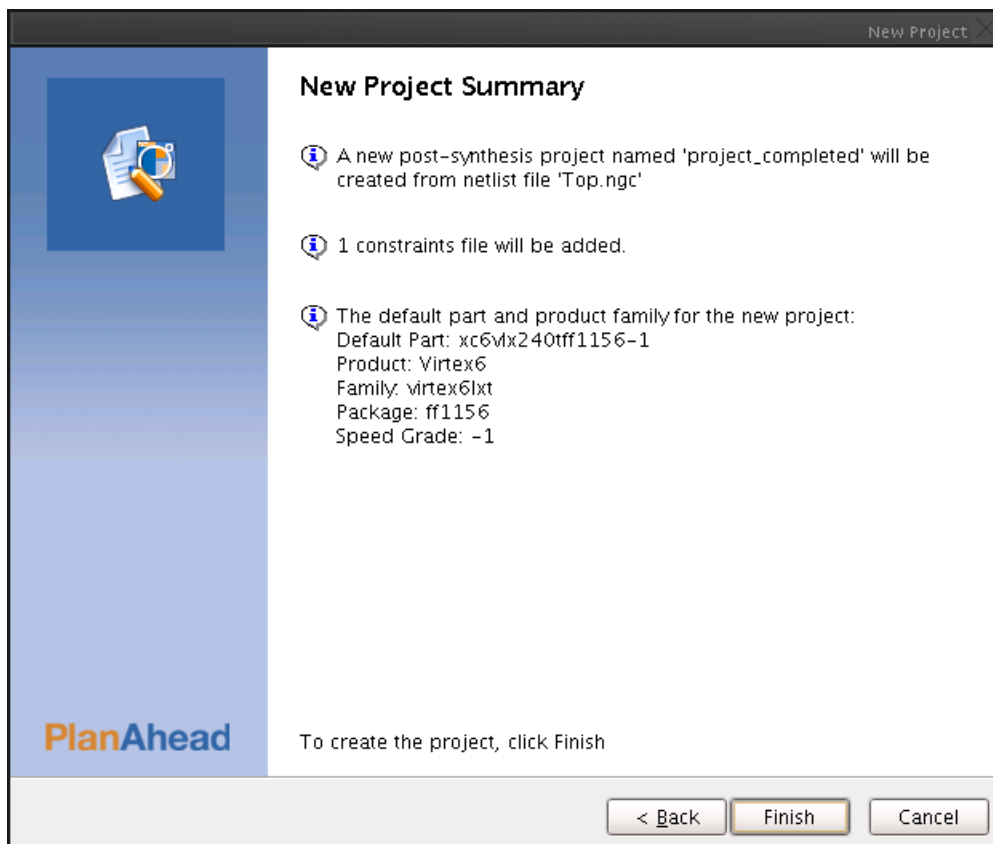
New Project

New Project Summary

A new post-synthesis project named 'project_completed' will be created from netlist file 'Top.ngc'

1 constraints file will be added.

The default part and product family for the new project:
Default Part: xc6vlx240tff1156-1
Product: Virtex6
Family: virtex6lxt
Package: ff1156
Speed Grade: -1

PlanAhead

To create the project, click Finish

< Back
Finish
Cancel